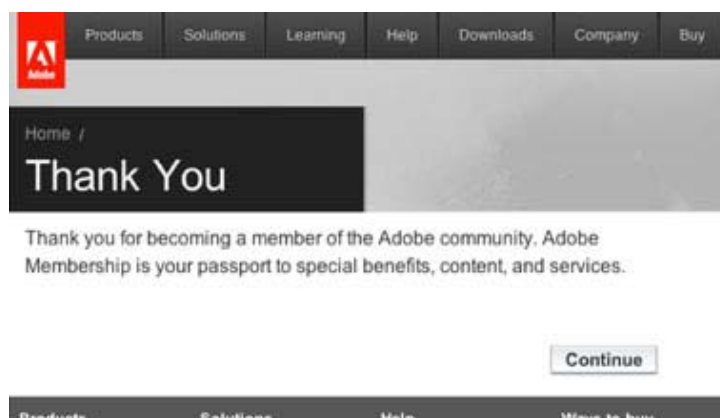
Adobe

Products Solutions Learning Help Downloads Company Buy

Home /

Thank You

Thank you for becoming a member of the Adobe community. Adobe Membership is your passport to special benefits, content, and services.

Continue

Products Solutions Help Ways to buy